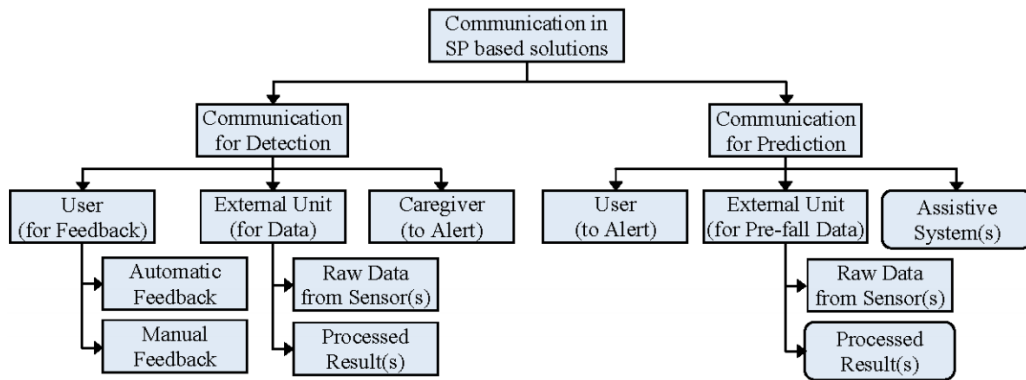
Communication in SP based solutions

Communication for Detection

User (for Feedback)

Automatic Feedback

Manual Feedback

External Unit (for Data)

Raw Data from Sensor(s)

Processed Result(s)

Caregiver (to Alert)

Communication for Prediction

User (to Alert)

External Unit (for Pre-fall Data)

Raw Data from Sensor(s)

Processed Result(s)

Assistive System(s)